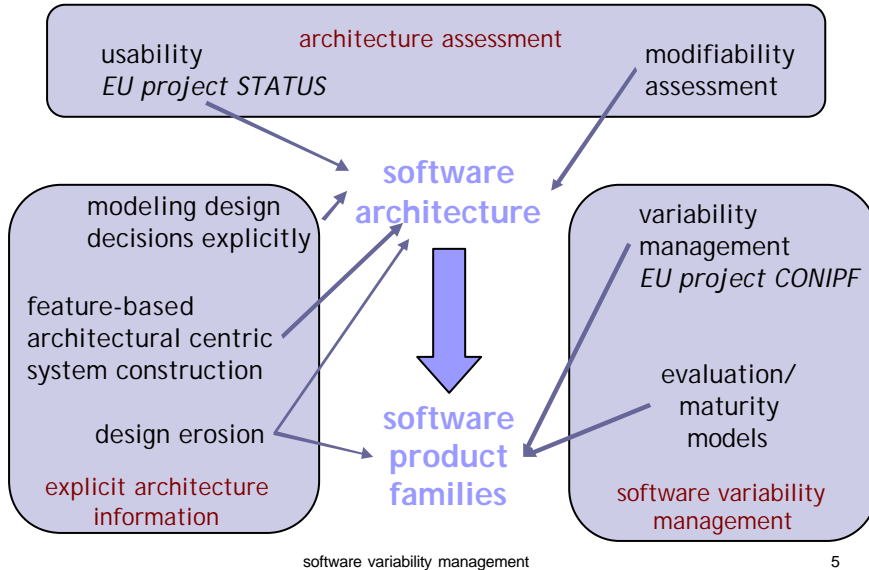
usability
*EU project STATUS*

architecture assessment

modifiability assessment

software architecture

modeling design decisions explicitly

feature-based architectural centric system construction

design erosion

explicit architecture information

variability management
*EU project CONIPF*

evaluation/ maturity models

software variability management

software product families

software variability management

5